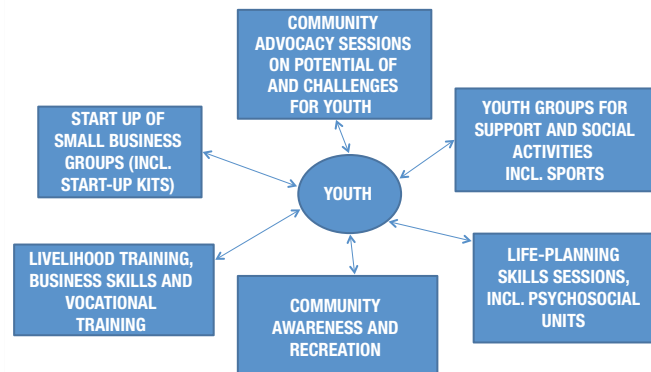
COMMUNITY ADVOCACY SESSIONS ON POTENTIAL OF AND CHALLENGES FOR YOUTH

START UP OF SMALL BUSINESS GROUPS (INCL. START-UP KITS)

YOUTH GROUPS FOR SUPPORT AND SOCIAL ACTIVITIES INCL. SPORTS

YOUTH

LIVELIHOOD TRAINING, BUSINESS SKILLS AND VOCATIONAL TRAINING

LIFE-PLANNING SKILLS SESSIONS, INCL. PSYCHOSOCIAL UNITS

COMMUNITY AWARENESS AND RECREATION